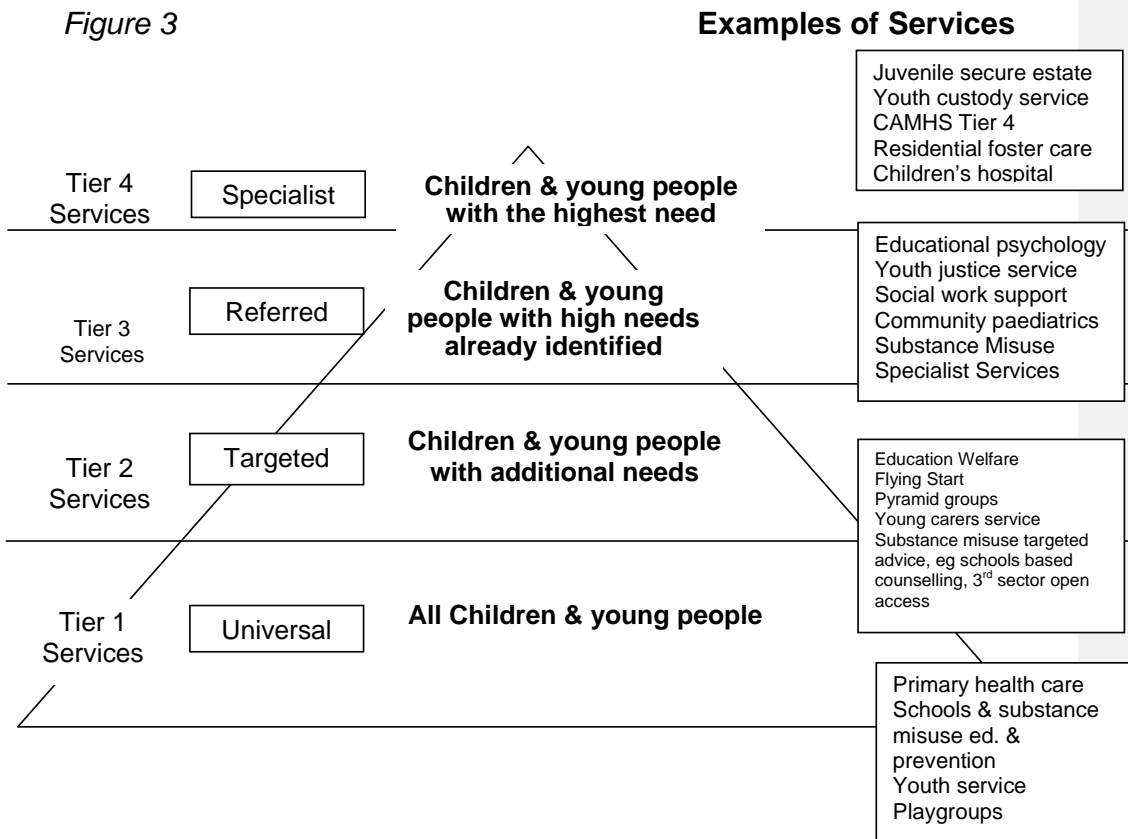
Figure 3

Examples of Services

Juvenile secure estate
Youth custody service
CAMHS Tier 4
Residential foster care
Children's hospital

Tier 4 Services

Specialist

Children & young people with the highest need

Educational psychology
Youth justice service
Social work support
Community paediatrics
Substance Misuse Specialist Services

Tier 3 Services

Referred

Children & young people with high needs already identified

Tier 2 Services

Targeted

Children & young people with additional needs

Education Welfare
Flying Start
Pyramid groups
Young carers service
Substance misuse targeted advice, eg schools based counselling, 3$^{rd}$ sector open access

Tier 1 Services

Universal

All Children & young people

Primary health care
Schools & substance misuse ed. & prevention
Youth service
Playgroups